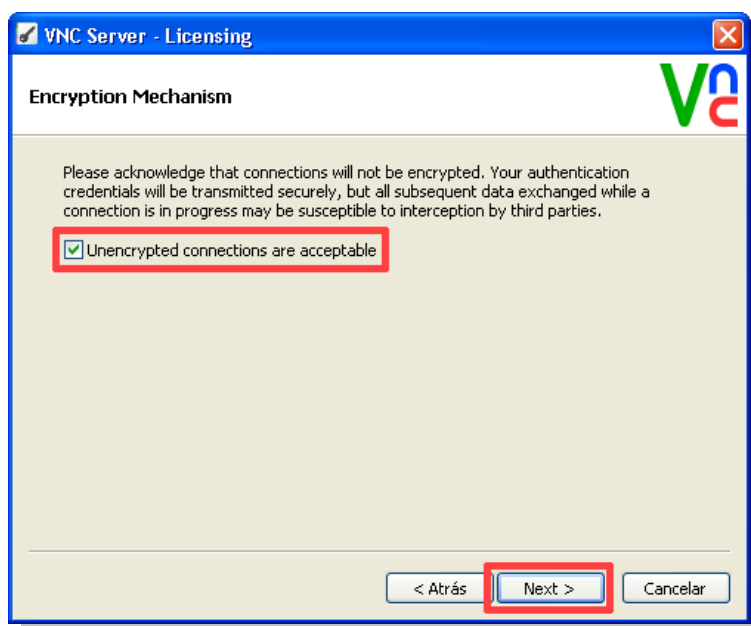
VNC Server - Licensing

Encryption Mechanism

VNC

Please acknowledge that connections will not be encrypted. Your authentication credentials will be transmitted securely, but all subsequent data exchanged while a connection is in progress may be susceptible to interception by third parties.

Unencrypted connections are acceptable

< Atrás
Next >
Cancelar